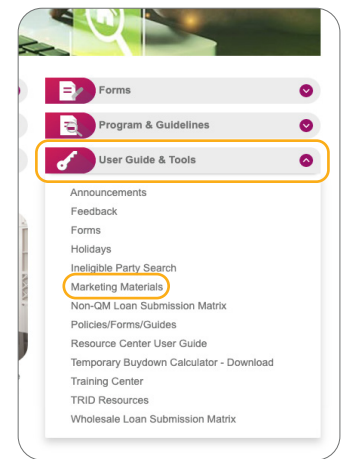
Forms

Program & Guidelines

User Guide & Tools

Announcements
Feedback
Forms
Holidays
Ineligible Party Search
Marketing Materials
Non-QM Loan Submission Matrix
Policies/Forms/Guides
Resource Center User Guide
Temporary Buydown Calculator - Download
Training Center
TRID Resources
Wholesale Loan Submission Matrix